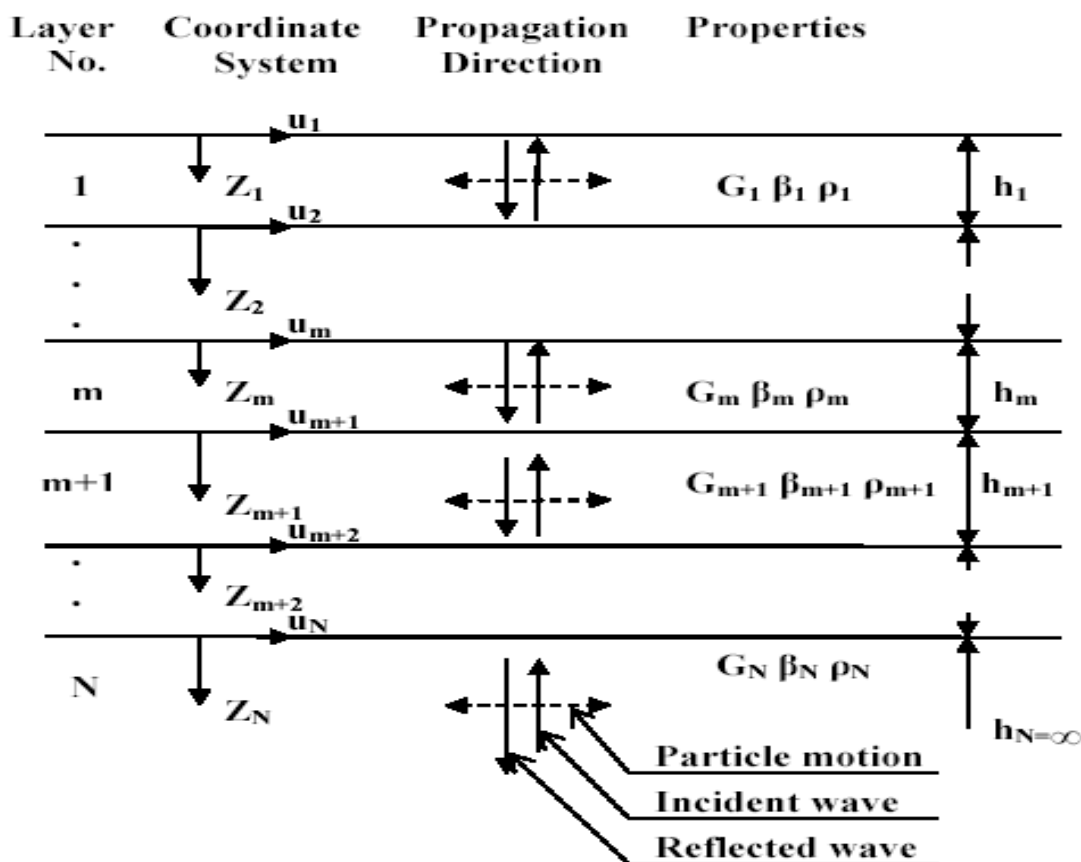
Layer No. Coordinate System Propagation Direction Properties

$u_1$

1 $Z_1$ $G_1$ $\beta_1$ $\rho_1$ $h_1$

$u_2$

.
.
.

$Z_2$

$u_m$

m $Z_m$ $G_m$ $\beta_m$ $\rho_m$ $h_m$

$u_{m+1}$

m+1 $Z_{m+1}$ $G_{m+1}$ $\beta_{m+1}$ $\rho_{m+1}$ $h_{m+1}$

$u_{m+2}$

.
.

$Z_{m+2}$

$u_N$

N $Z_N$ $G_N$ $\beta_N$ $\rho_N$

$h_{N=\infty}$

Particle motion

Incident wave

Reflected wave